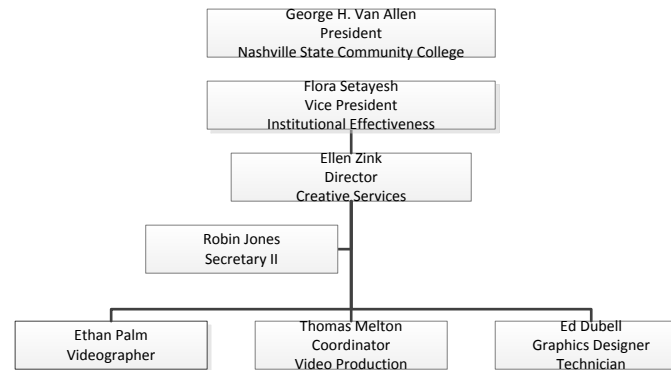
George H. Van Allen
President
Nashville State Community College

Flora Setayesh
Vice President
Institutional Effectiveness

Ellen Zink
Director
Creative Services

Robin Jones
Secretary II

Ethan Palm
Videographer

Thomas Melton
Coordinator
Video Production

Ed Dubell
Graphics Designer
Technician